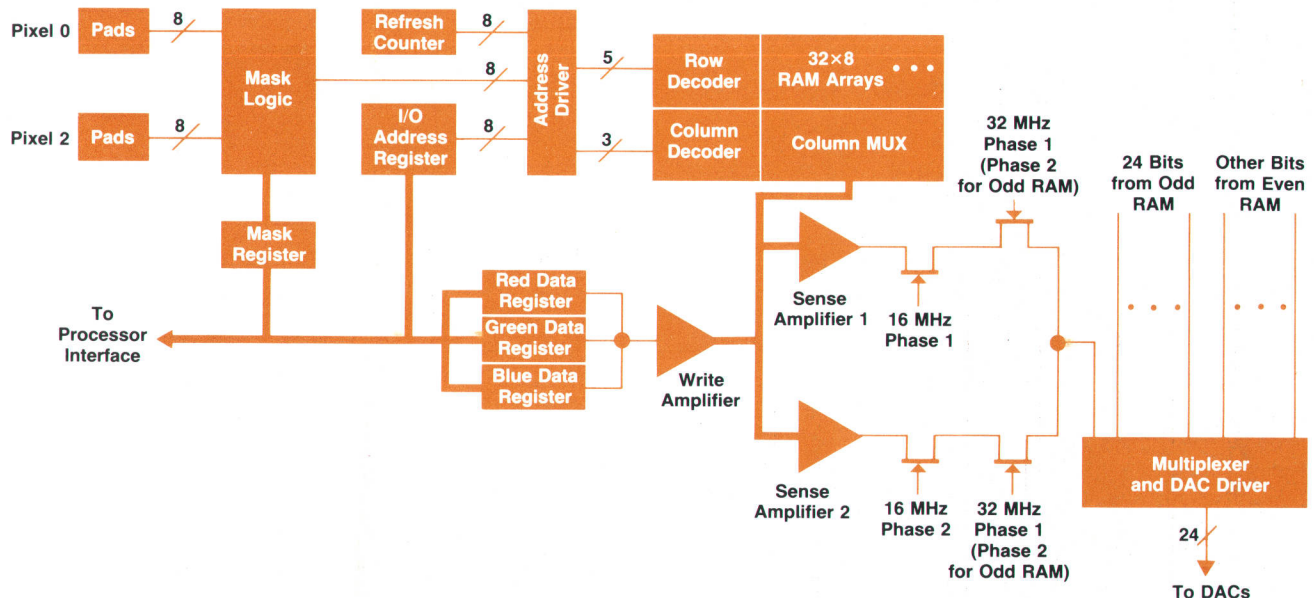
Pixel 0
Pads
8
Mask Logic
Refresh Counter
8
8
Address Driver
5
Row Decoder
32×8 RAM Arrays • • •
Pixel 2
Pads
8
I/O Address Register
8
3
Column Decoder
Column MUX
32 MHz Phase 1 (Phase 2 for Odd RAM)
24 Bits from Odd RAM
Other Bits from Even RAM
Mask Register
To Processor Interface
Red Data Register
Green Data Register
Blue Data Register
Write Amplifier
Sense Amplifier 1
16 MHz Phase 1
• • •
• • •
Sense Amplifier 2
16 MHz Phase 2
32 MHz Phase 1 (Phase 2 for Odd RAM)
Multiplexer and DAC Driver
24
To DACs